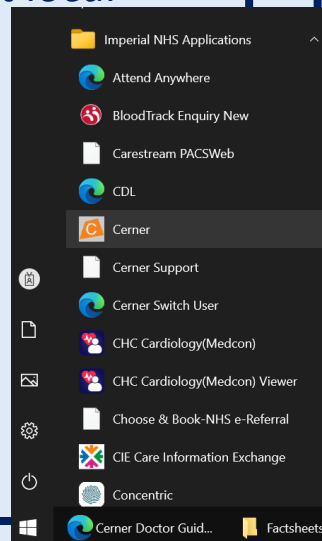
Imperial NHS Applications

Attend Anywhere

BloodTrack Enquiry New

Carestream PACSWeb

CDL

Cerner

Cerner Support

Cerner Switch User

CHC Cardiology(Medcon)

CHC Cardiology(Medcon) Viewer

Choose & Book-NHS e-Referral

CIE Care Information Exchange

Concentric

Cerner Doctor Guid...

Factsheets